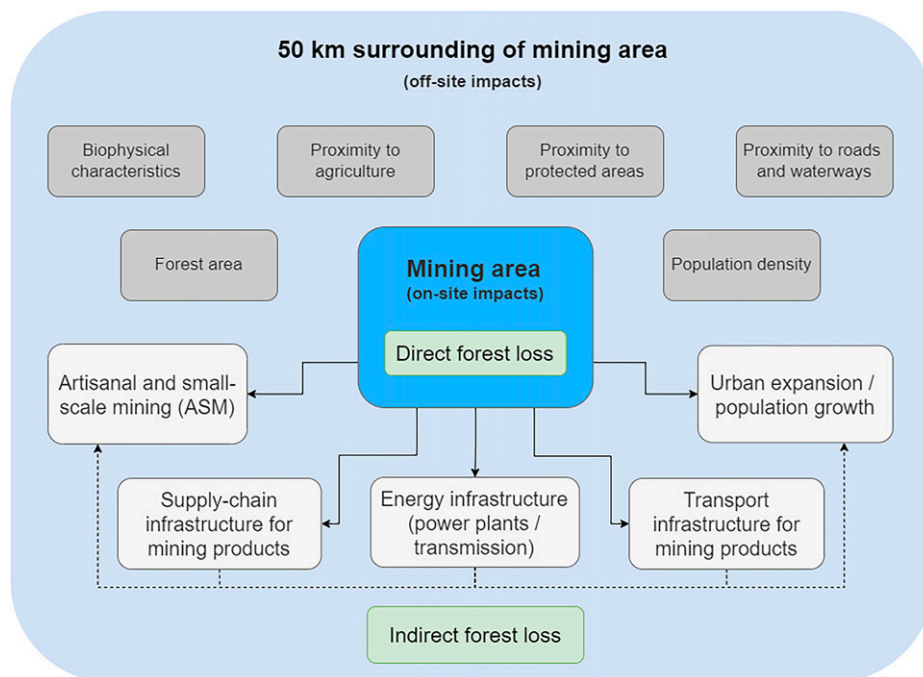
50 km surrounding of mining area
(off-site impacts)

Biophysical characteristics

Proximity to agriculture

Proximity to protected areas

Proximity to roads and waterways

Forest area

Mining area
(on-site impacts)

Population density

Direct forest loss

Artisanal and small-scale mining (ASM)

Urban expansion / population growth

Supply-chain infrastructure for mining products

Energy infrastructure (power plants / transmission)

Transport infrastructure for mining products

Indirect forest loss